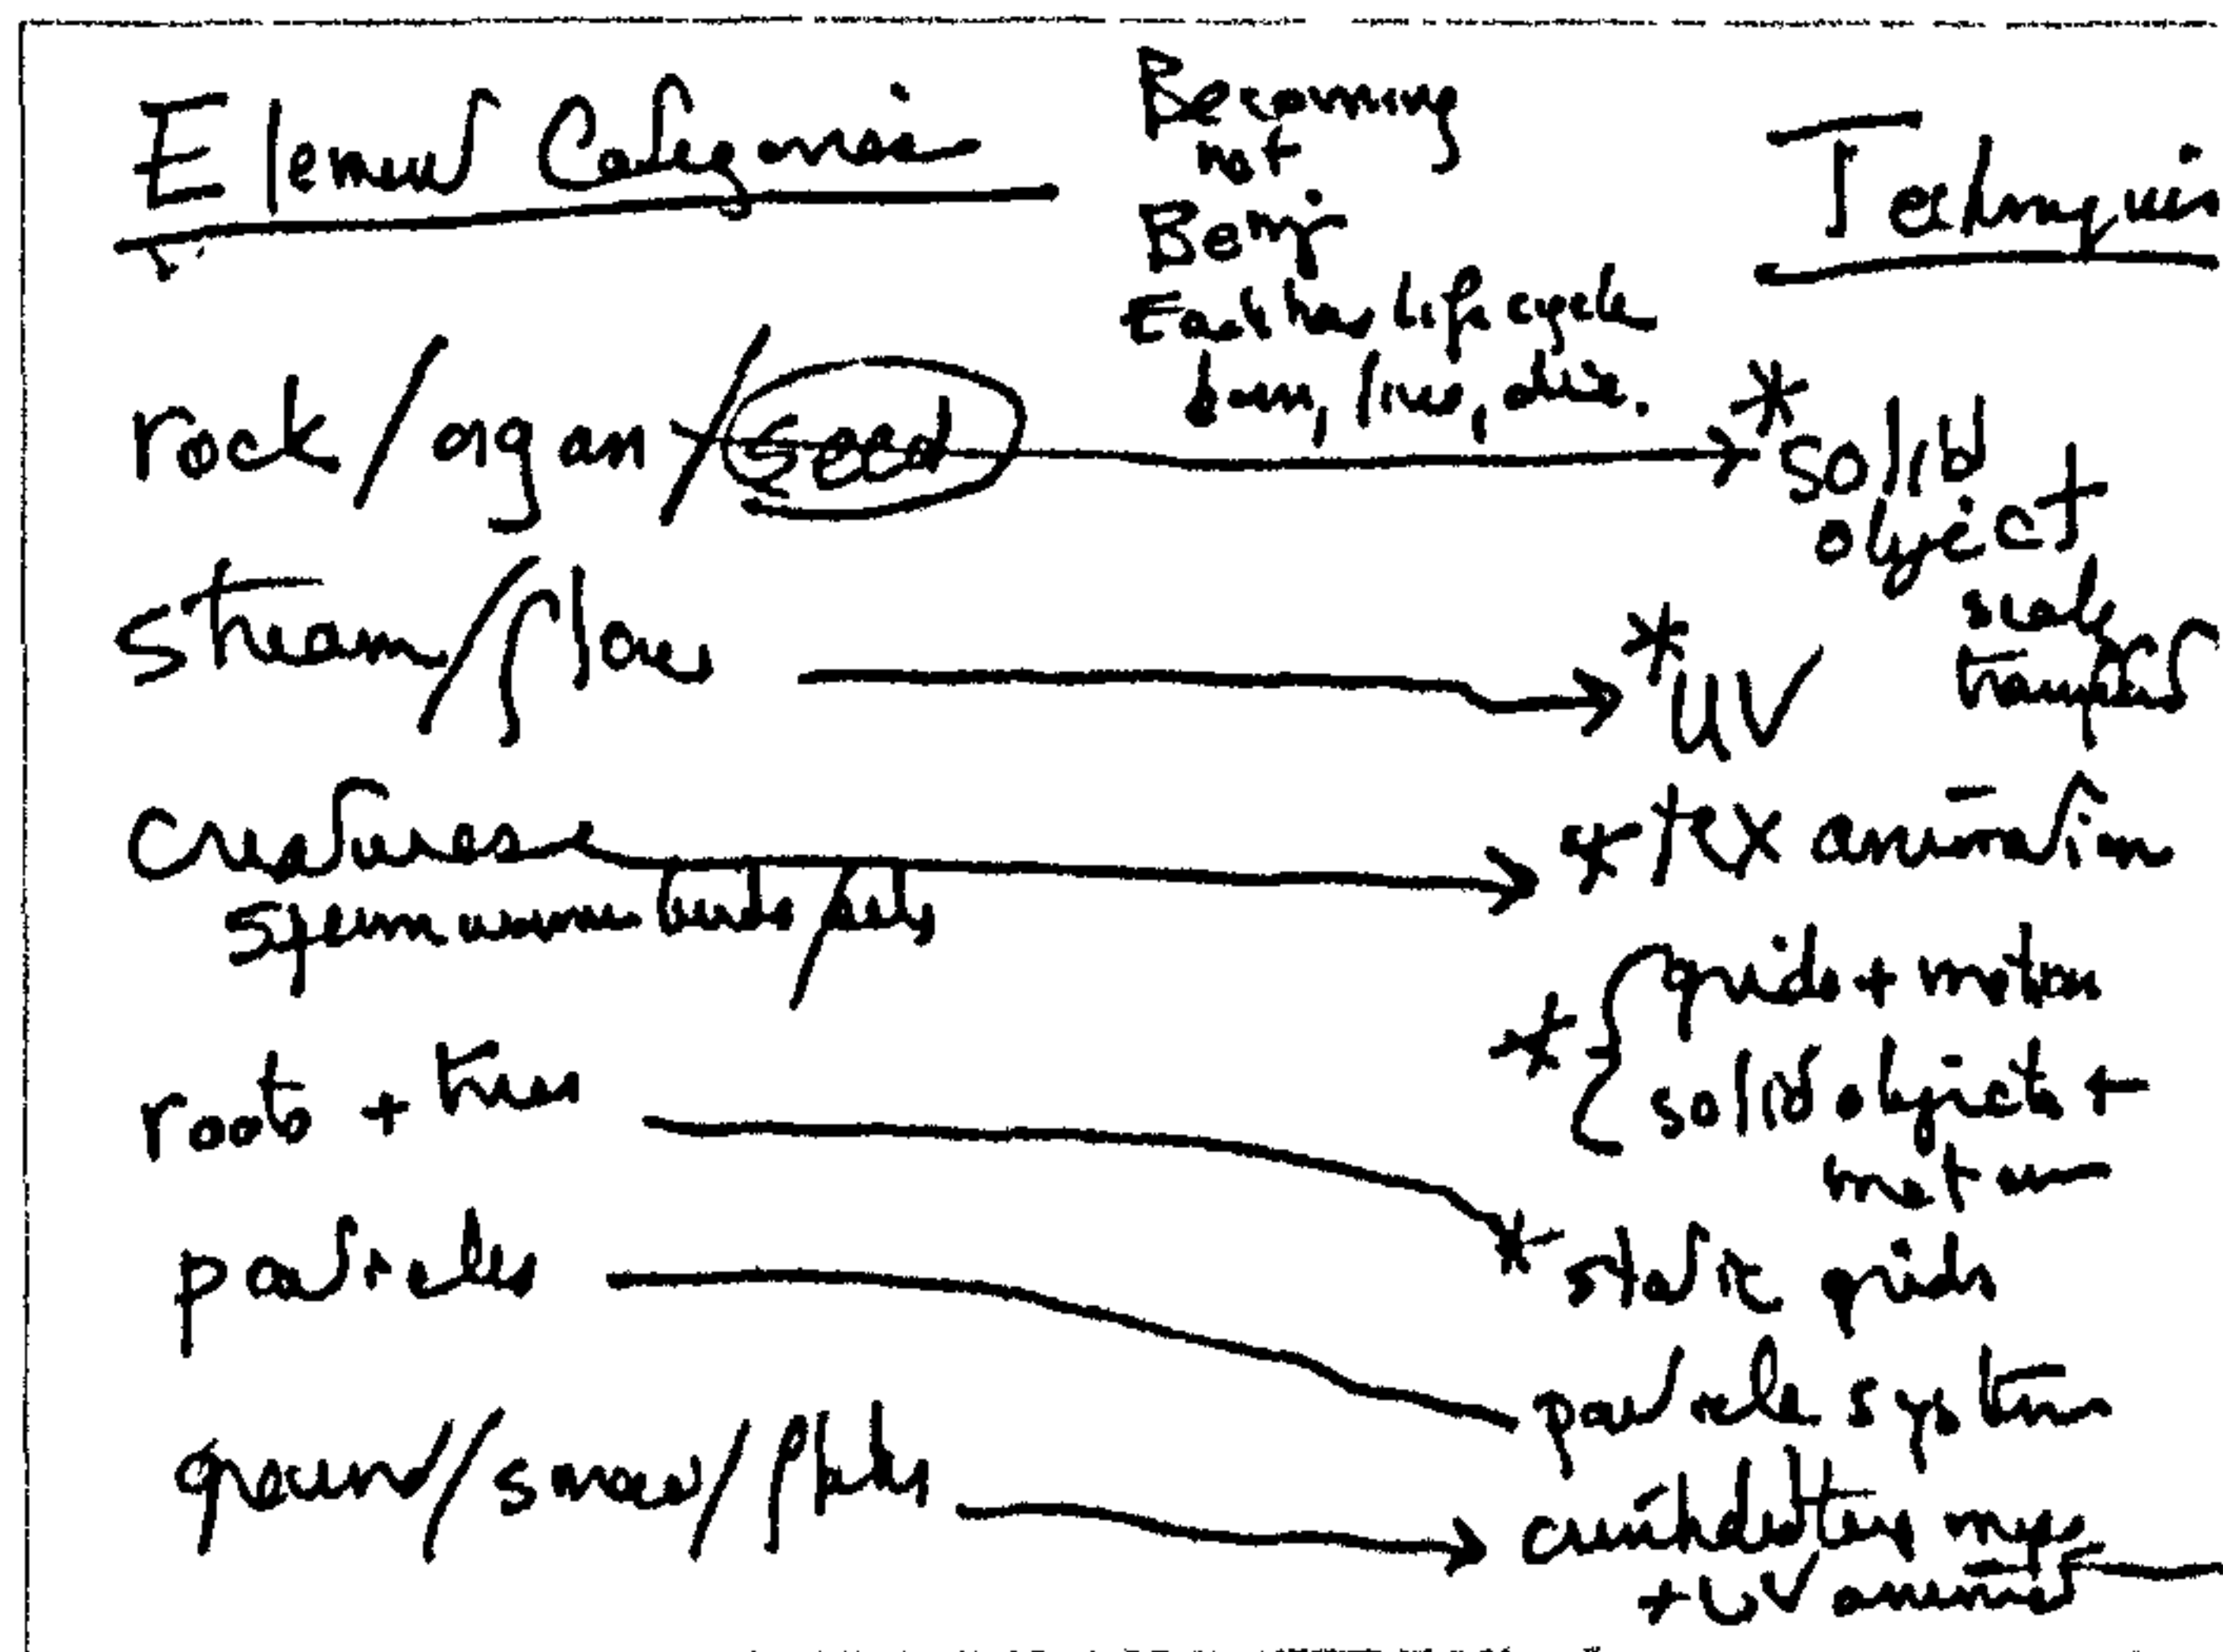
Element Categories

Becoming not Being
Each has life cycle
born, lives, dies.

Techniques

rock / organ / seed → *solid object

stream / flow → *UV scale transfers

creatures
sperm worms birds fish → *tex animation

*{ guide + motion
solid objects + motion

roots + trees → *static grids

particles → particle systems

ground / snow / plates → crinkle-dither maps + UV animated